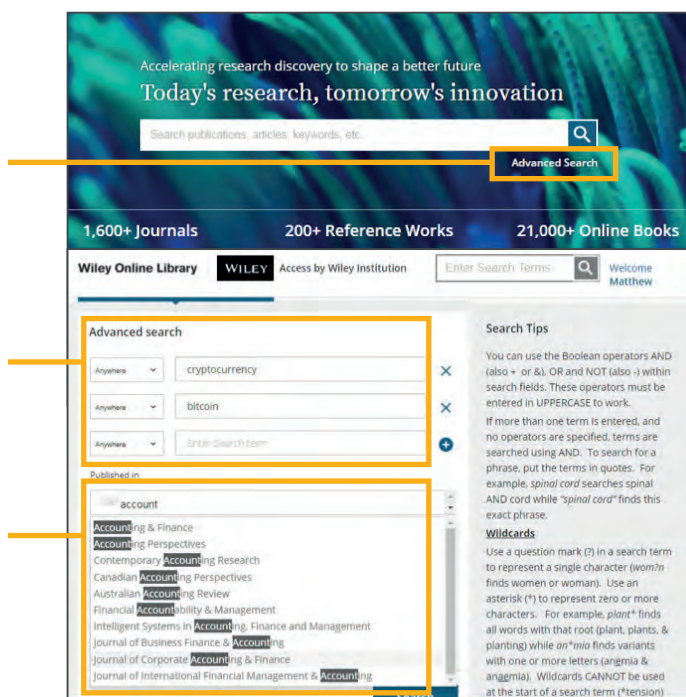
Accelerating research discovery to shape a better future

Today's research, tomorrow's innovation

Search publications, articles, keywords, etc.

Advanced Search

1,600+ Journals 200+ Reference Works 21,000+ Online Books

Wiley Online Library WILEY Access by Wiley Institution Enter Search Terms Welcome Matthew

Advanced search

Anywhere cryptocurrency

Anywhere bitcoin

Anywhere Enter Search term

Published in

account

Accounting & Finance
Accounting Perspectives
Contemporary Accounting Research
Canadian Accounting Perspectives
Australian Accounting Review
Financial Accountability & Management
Intelligent Systems in Accounting, Finance and Management
Journal of Business Finance & Accounting
Journal of Corporate Accounting & Finance
Journal of International Financial Management & Accounting

Search Tips

You can use the Boolean operators AND (also + or &), OR and NOT (also -) within search fields. These operators must be entered in UPPERCASE to work.

If more than one term is entered, and no operators are specified, terms are searched using AND. To search for a phrase, put the terms in quotes. For example, *spinal cord* searches spinal AND cord while *"spinal cord"* finds this exact phrase.

Wildcards

Use a question mark (?) in a search term to represent a single character (*wom?n* finds women or woman). Use an asterisk (*) to represent zero or more characters. For example, *plant** finds all words with that root (plant, plants, & planting) while *an*mia* finds variants with one or more letters (anemia & anaemia). Wildcards CANNOT be used at the start of a search term (*tension)